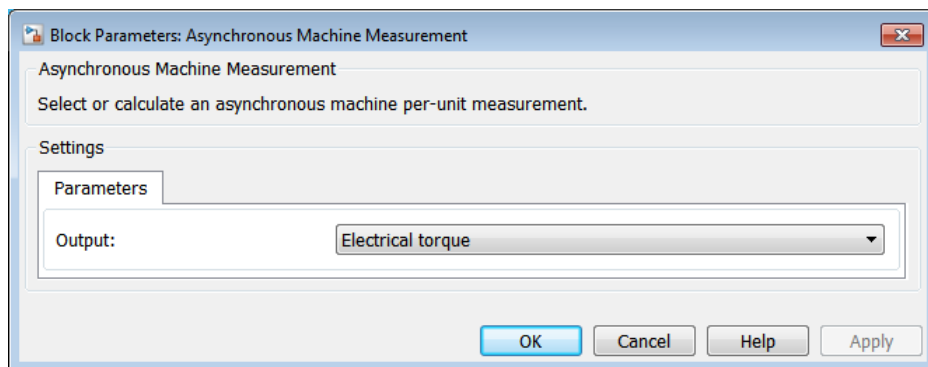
Block Parameters: Asynchronous Machine Measurement

Asynchronous Machine Measurement

Select or calculate an asynchronous machine per-unit measurement.

Settings

Parameters

Output: Electrical torque

OK Cancel Help Apply